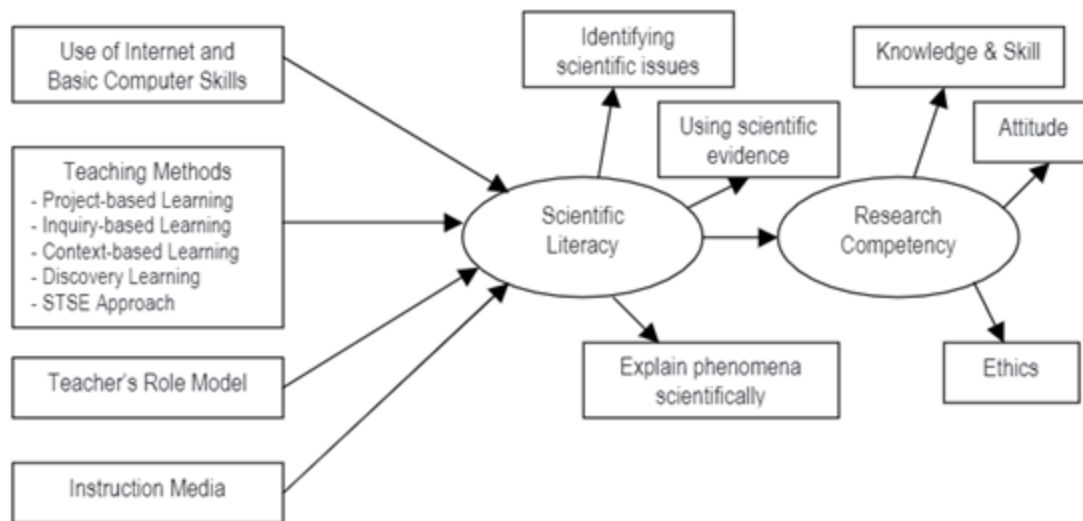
Use of Internet and Basic Computer Skills

Teaching Methods
- Project-based Learning
- Inquiry-based Learning
- Context-based Learning
- Discovery Learning
- STSE Approach

Teacher's Role Model

Instruction Media

Identifying scientific issues

Using scientific evidence

Scientific Literacy

Explain phenomena scientifically

Research Competency

Knowledge & Skill

Attitude

Ethics